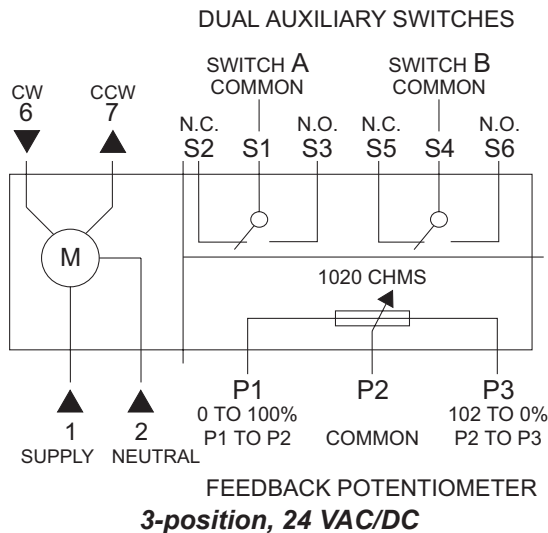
DUAL AUXILIARY SWITCHES

SWITCH A COMMON

SWITCH B COMMON

CW 6

CCW 7

N.C. S2

S1

N.O. S3

N.C. S5

S4

N.O. S6

M

1020 CHMS

P1 0 TO 100% P1 TO P2

P2 COMMON

P3 102 TO 0% P2 TO P3

1 SUPPLY

2 NEUTRAL

FEEDBACK POTENTIOMETER

3-position, 24 VAC/DC